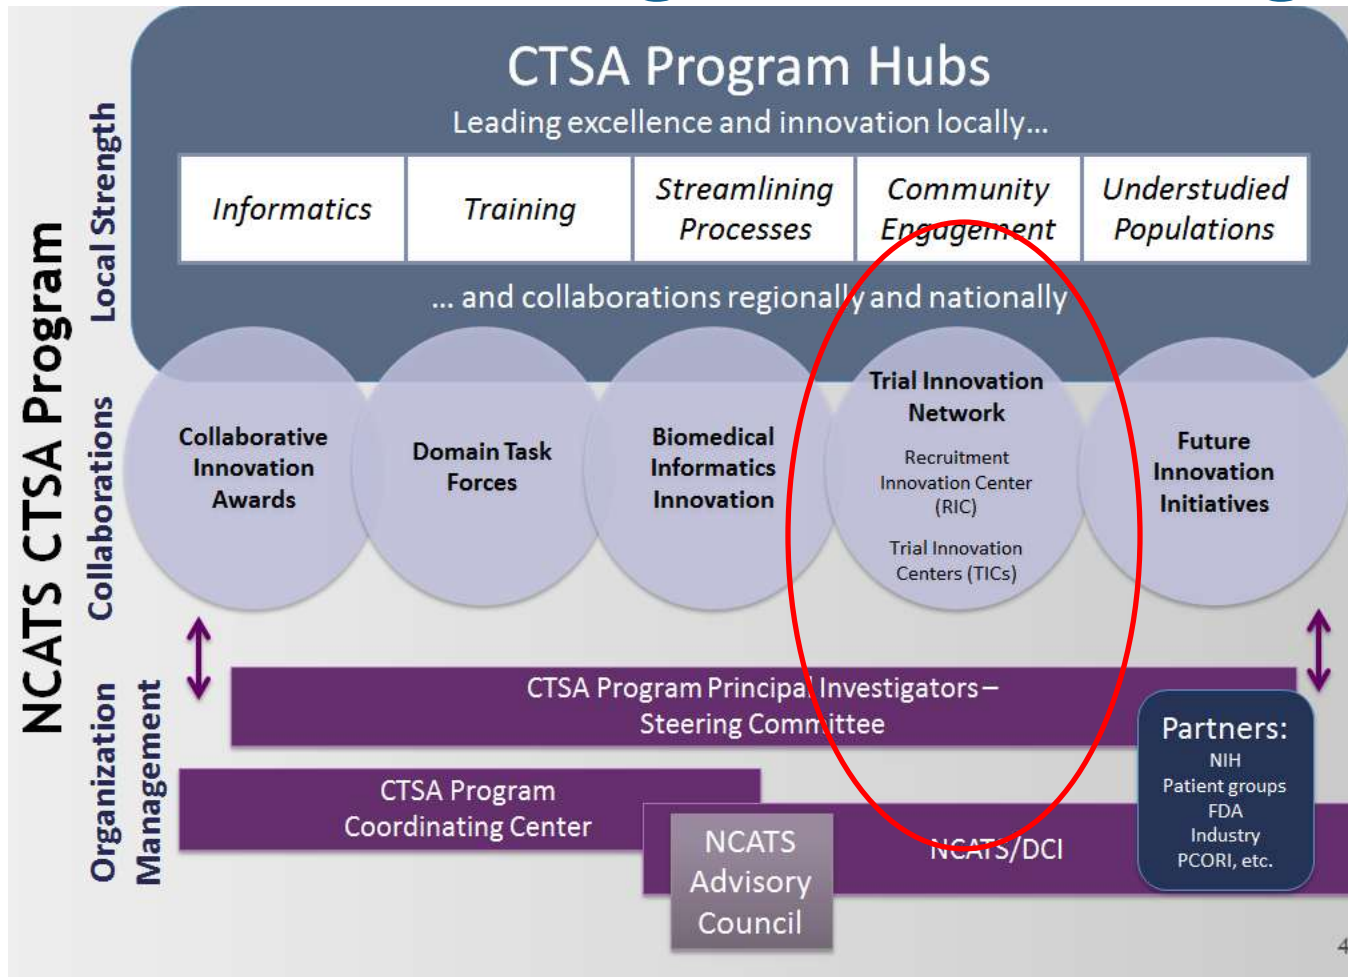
NCATS CTSA Program

Local Strength

Collaborations

Organization Management

CTSA Program Hubs

Leading excellence and innovation locally...

| Informatics | Training | Streamlining Processes | Community Engagement | Understudied Populations |
|---|---|---|---|---|

... and collaborations regionally and nationally

Collaborative Innovation Awards

Domain Task Forces

Biomedical Informatics Innovation

Trial Innovation Network

Recruitment Innovation Center (RIC)

Trial Innovation Centers (TICs)

Future Innovation Initiatives

CTSA Program Principal Investigators – Steering Committee

CTSA Program Coordinating Center

NCATS Advisory Council

NCATS/DCI

Partners:
NIH
Patient groups
FDA
Industry
PCORI, etc.

4